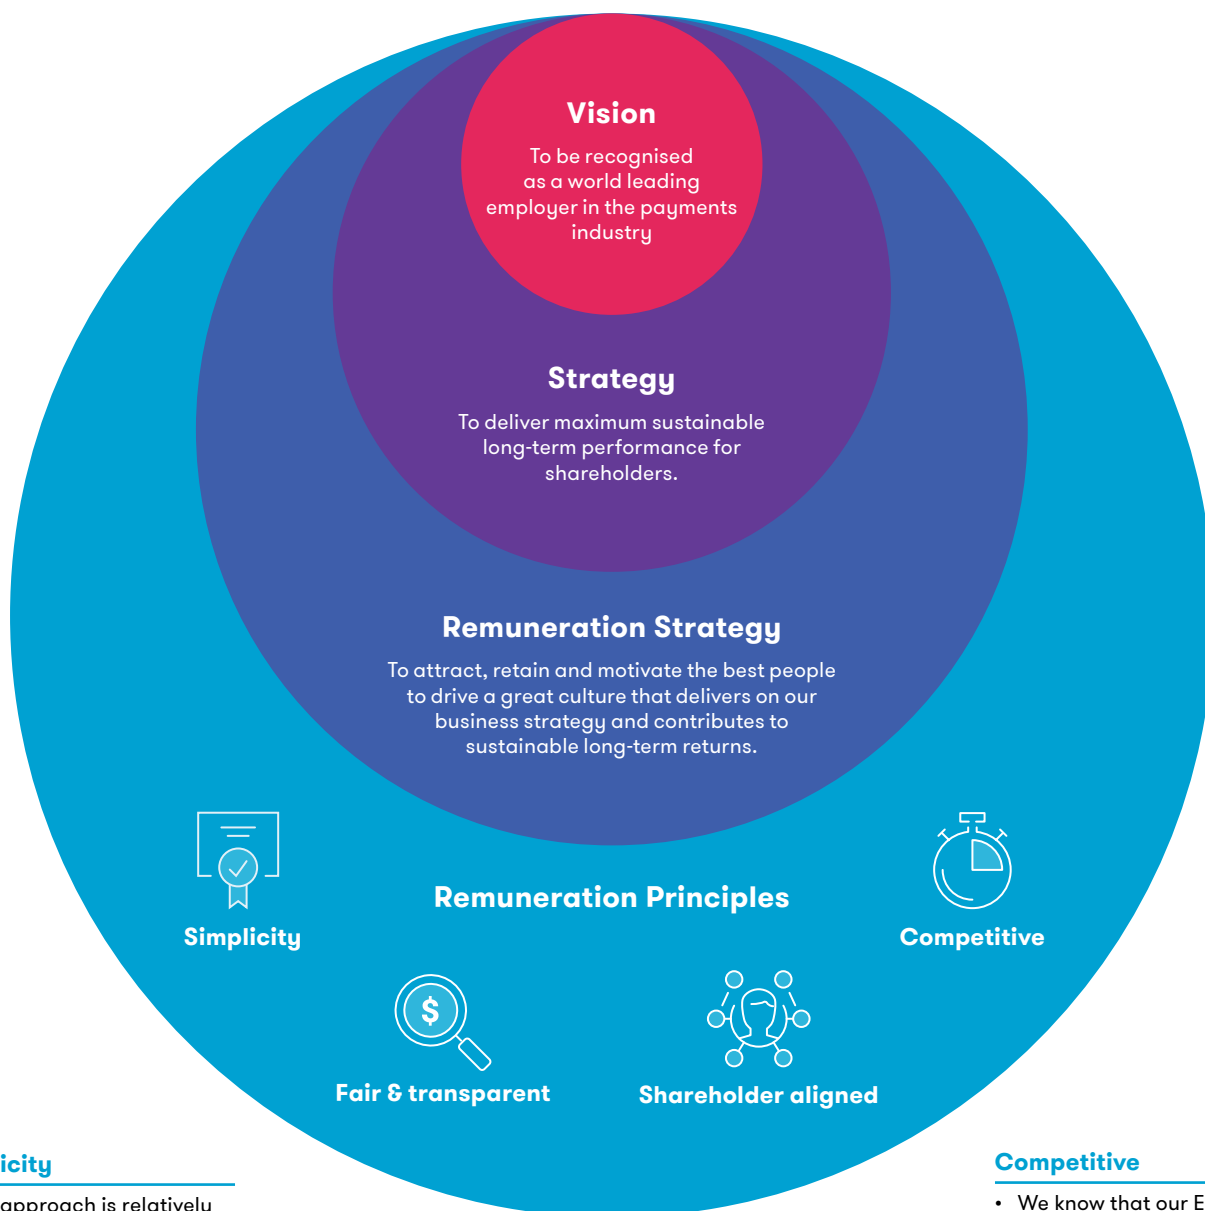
Vision

To be recognised as a world leading employer in the payments industry

Strategy

To deliver maximum sustainable long-term performance for shareholders.

Remuneration Strategy

To attract, retain and motivate the best people to drive a great culture that delivers on our business strategy and contributes to sustainable long-term returns.

Remuneration Principles

Simplicity

Competitive

$

Fair & transparent

Shareholder aligned

icity

approach is relatively

Competitive

• We know that our E